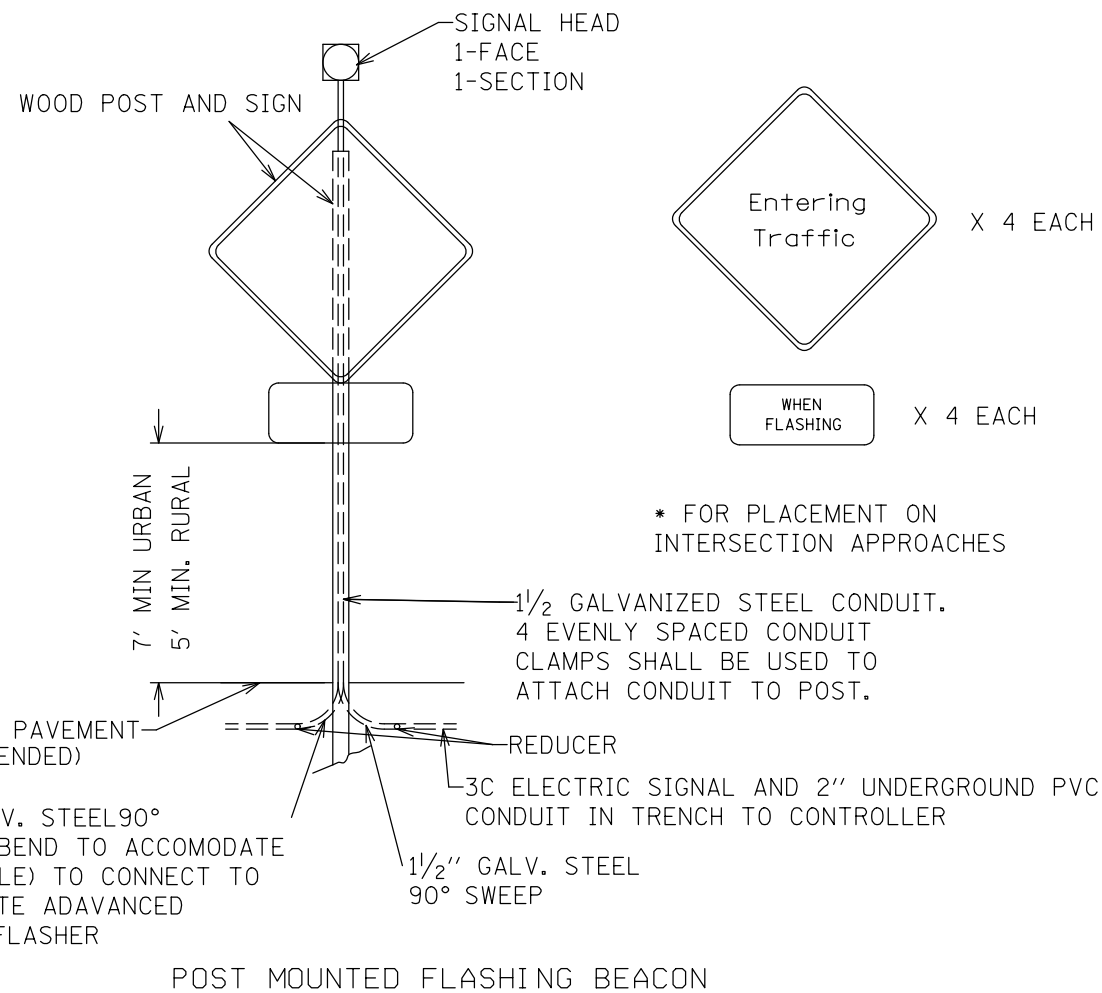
SIGNAL HEAD
1-FACE
1-SECTION

WOOD POST AND SIGN

Entering
Traffic

X 4 EACH

WHEN
FLASHING

X 4 EACH

* FOR PLACEMENT ON
INTERSECTION APPROACHES

7' MIN URBAN
5' MIN. RURAL

$1\frac{1}{2}$ GALVANIZED STEEL CONDUIT.
4 EVENLY SPACED CONDUIT
CLAMPS SHALL BE USED TO
ATTACH CONDUIT TO POST.

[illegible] PAVEMENT
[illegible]ENDED)

REDUCER

3C ELECTRIC SIGNAL AND 2'' UNDERGROUND PVC
CONDUIT IN TRENCH TO CONTROLLER

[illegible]V. STEEL90°
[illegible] BEND TO ACCOMODATE
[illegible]LE) TO CONNECT TO
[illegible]TE ADAVANCED
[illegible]FLASHER

$1\frac{1}{2}$'' GALV. STEEL
90° SWEEP

POST MOUNTED FLASHING BEACON